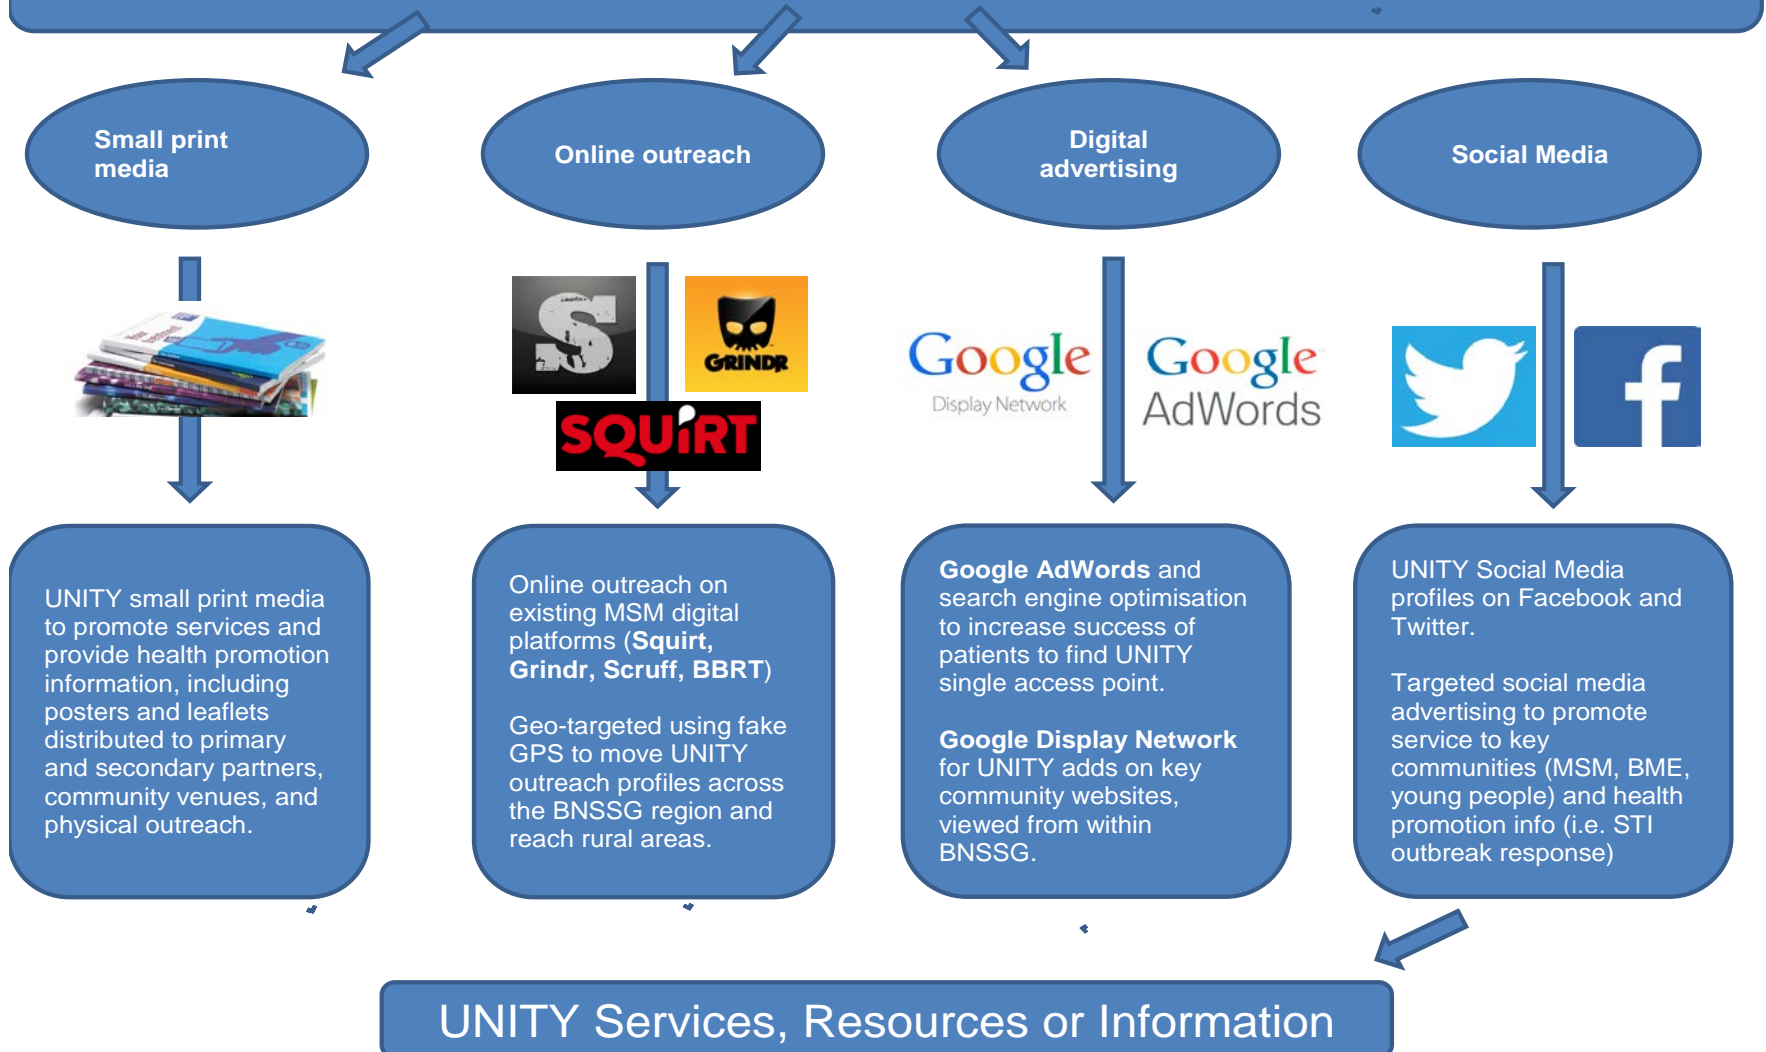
Small print media

Online outreach

Digital advertising

Social Media

S

GRINDR

SQUIRT

Google Display Network

Google AdWords

f

UNITY small print media to promote services and provide health promotion information, including posters and leaflets distributed to primary and secondary partners, community venues, and physical outreach.

Online outreach on existing MSM digital platforms (**Squirt, Grindr, Scruff, BBRT**)

Geo-targeted using fake GPS to move UNITY outreach profiles across the BNSSG region and reach rural areas.

**Google AdWords** and search engine optimisation to increase success of patients to find UNITY single access point.

**Google Display Network** for UNITY adds on key community websites, viewed from within BNSSG.

UNITY Social Media profiles on Facebook and Twitter.

Targeted social media advertising to promote service to key communities (MSM, BME, young people) and health promotion info (i.e. STI outbreak response)

UNITY Services, Resources or Information